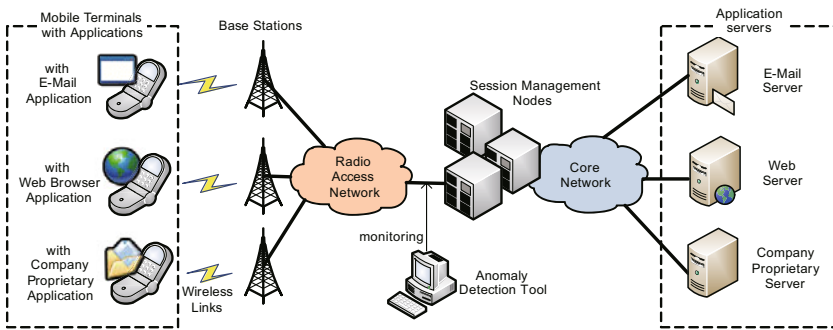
Mobile Terminals with Applications

with E-Mail Application

with Web Browser Application

with Company Proprietary Application

Base Stations

Wireless Links

Radio Access Network

Session Management Nodes

monitoring

Anomaly Detection Tool

Core Network

Application servers

E-Mail Server

Web Server

Company Proprietary Server